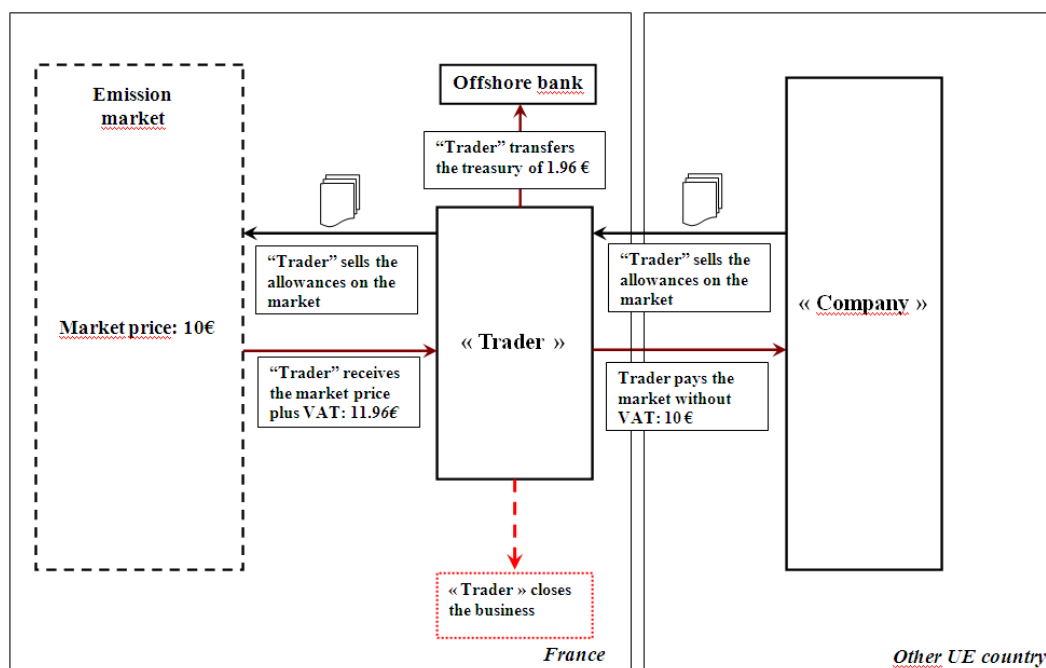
Emission market

Market price: 10€

Offshore bank

“Trader” transfers the treasury of 1.96 €

“Trader” sells the allowances on the market

« Trader »

“Trader” receives the market price plus VAT: 11.96€

« Trader » closes the business

“Trader” sells the allowances on the market

Trader pays the market without VAT: 10 €

« Company »

France

Other UE country